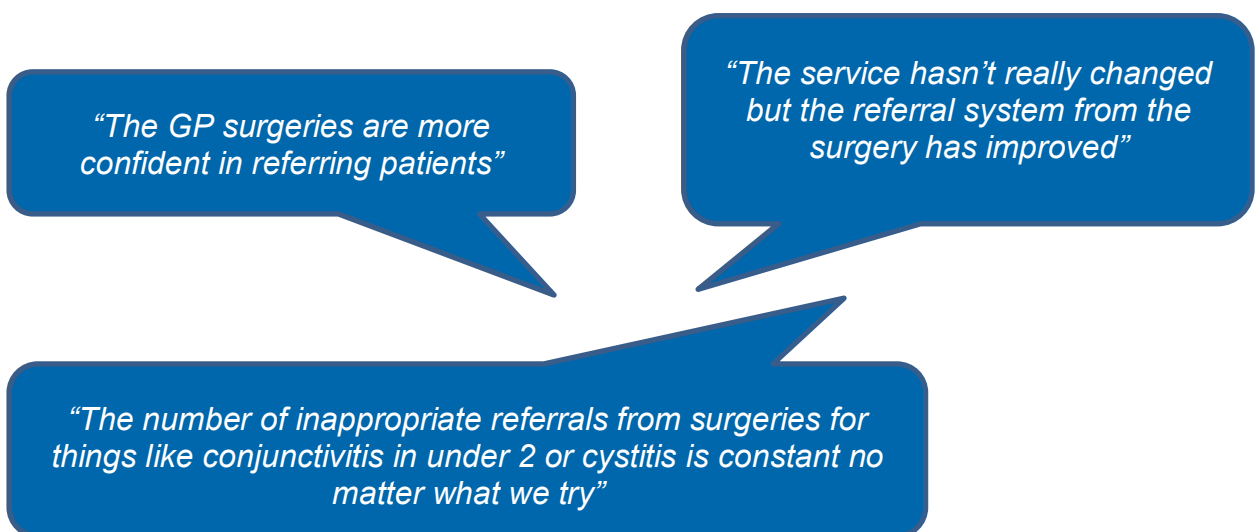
“The GP surgeries are more confident in referring patients”

“The service hasn’t really changed but the referral system from the surgery has improved”

“The number of inappropriate referrals from surgeries for things like conjunctivitis in under 2 or cystitis is constant no matter what we try”